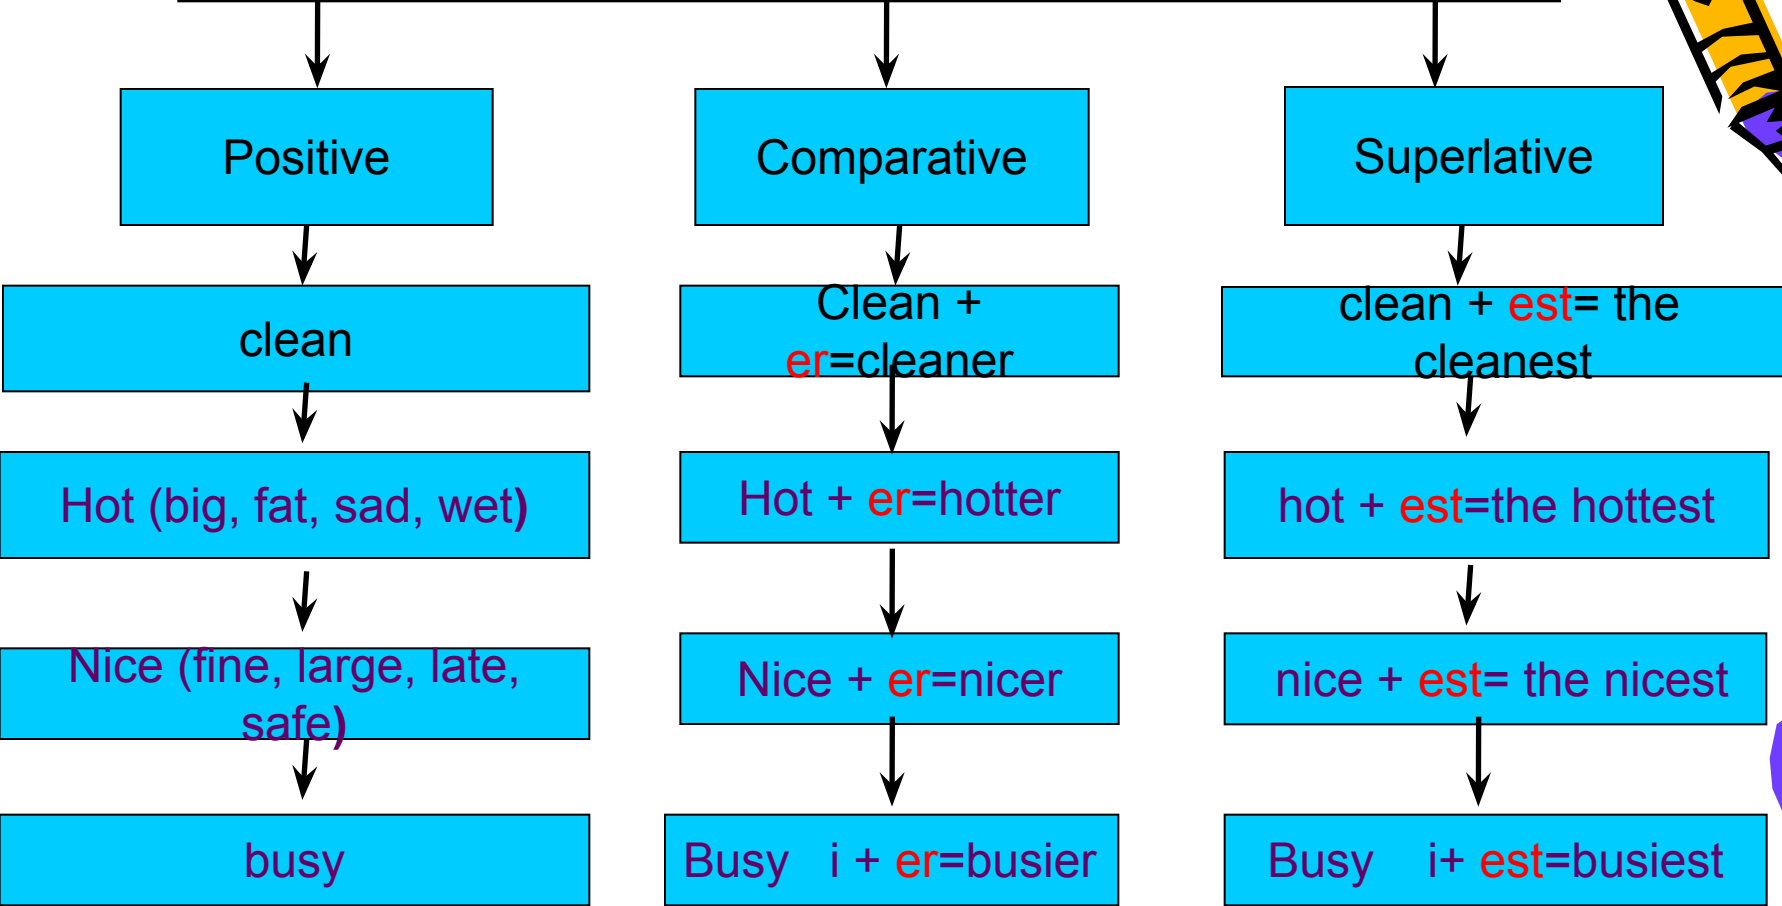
Positive

clean

Hot (big, fat, sad, wet)

Nice (fine, large, late, safe)

busy

Comparative

Clean + er=cleaner

Hot + er=hotter

Nice + er=nicer

Busy i + er=busier

Superlative

clean + est= the cleanest

hot + est=the hottest

nice + est= the nicest

Busy i+ est=busiest